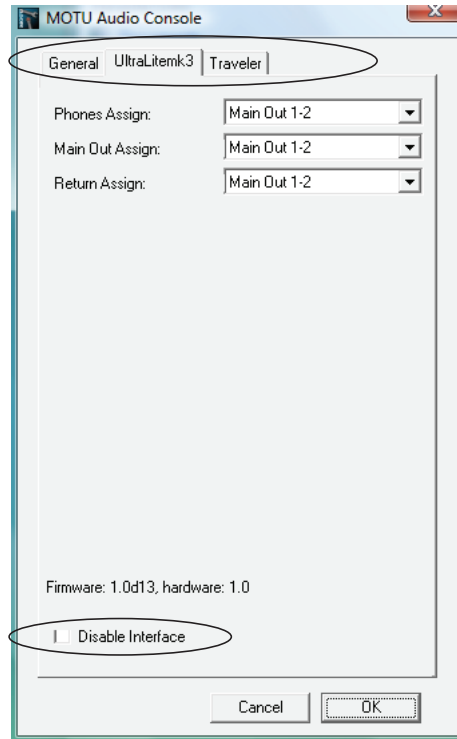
MOTU Audio Console

General UltraLitemk3 Traveler

Phones Assign: Main Out 1-2

Main Out Assign: Main Out 1-2

Return Assign: Main Out 1-2

Firmware: 1.0d13, hardware: 1.0

Disable Interface

Cancel OK